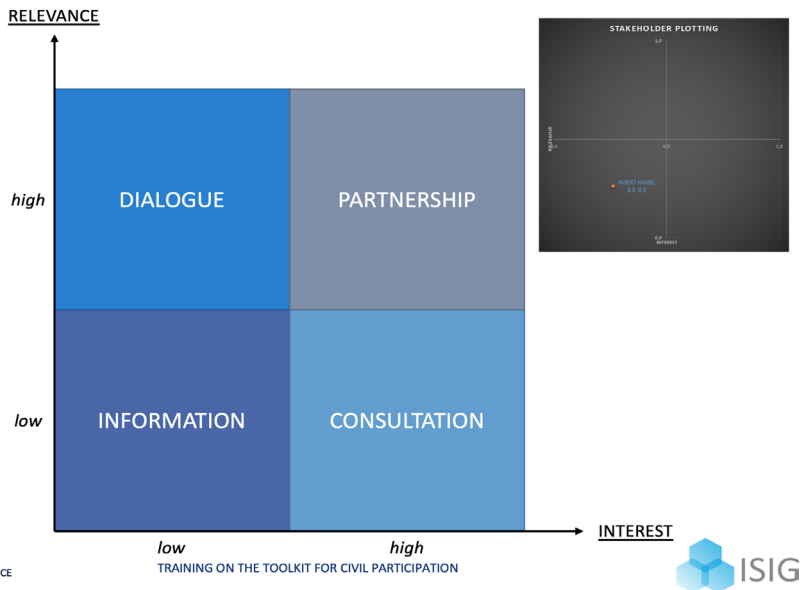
RELEVANCE

high

low

DIALOGUE

PARTNERSHIP

INFORMATION

CONSULTATION

INTEREST

low

high

STAKEHOLDER PLOTTING

1,0

RELEVANCE

0

0,5

1,0

INSERT NAME, 0,2; 0,3

0,0
INTEREST

CE

TRAINING ON THE TOOLKIT FOR CIVIL PARTICIPATION

ISIG